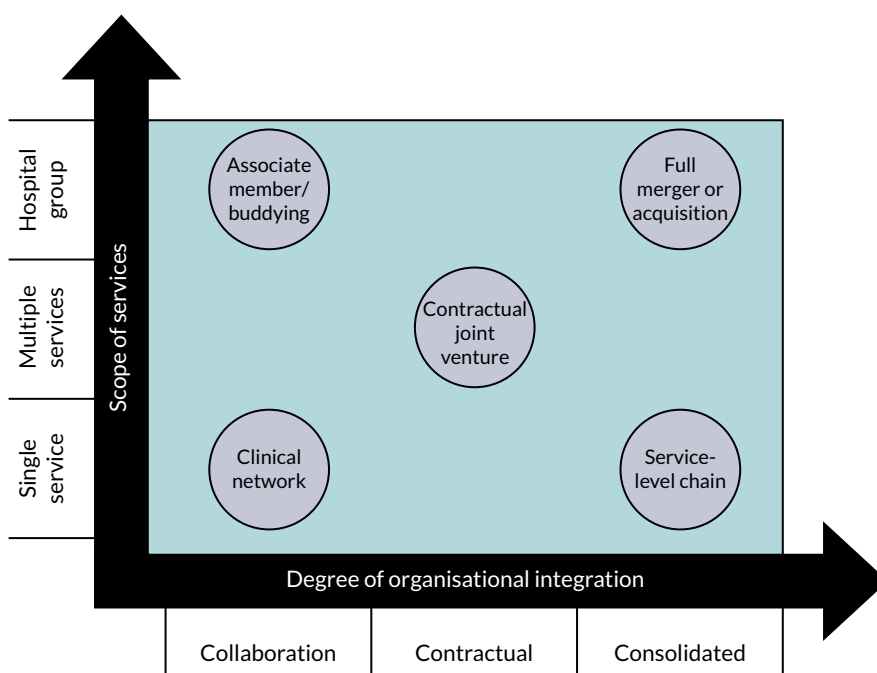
Hospital group

Multiple services

Single service

Scope of services

Associate member/ buddying

Full merger or acquisition

Contractual joint venture

Clinical network

Service-level chain

Degree of organisational integration

Collaboration

Contractual

Consolidated